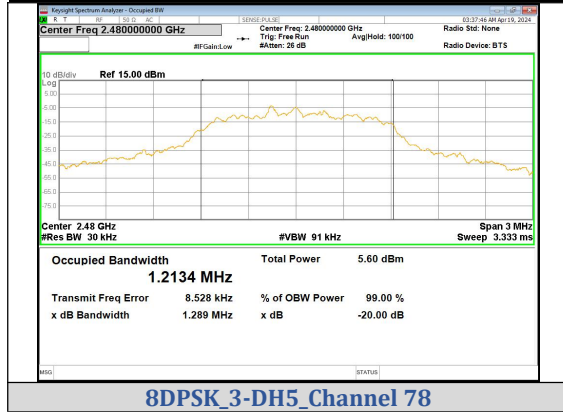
Keysight Spectrum Analyzer - Occupied BW

R T RF 50 Ω AC SENSE:PULSE 03:37:46 AM Apr 19, 2024

Center Freq 2.480000000 GHz

Center Freq: 2.480000000 GHz
Trig: Free Run Avg|Hold: 100/100
#IFGain:Low #Atten: 26 dB

Radio Std: None
Radio Device: BTS

10 dB/div Ref 15.00 dBm
Log
5.00
-5.00
-15.0
-25.0
-35.0
-45.0
-55.0
-65.0
-75.0

Center 2.48 GHz
#Res BW 30 kHz
#VBW 91 kHz
Span 3 MHz
Sweep 3.333 ms

Occupied Bandwidth
1.2134 MHz

Total Power 5.60 dBm

Transmit Freq Error 8.528 kHz
% of OBW Power 99.00 %

x dB Bandwidth 1.289 MHz
x dB -20.00 dB

MSG
STATUS

8DPSK_3-DH5_Channel 78